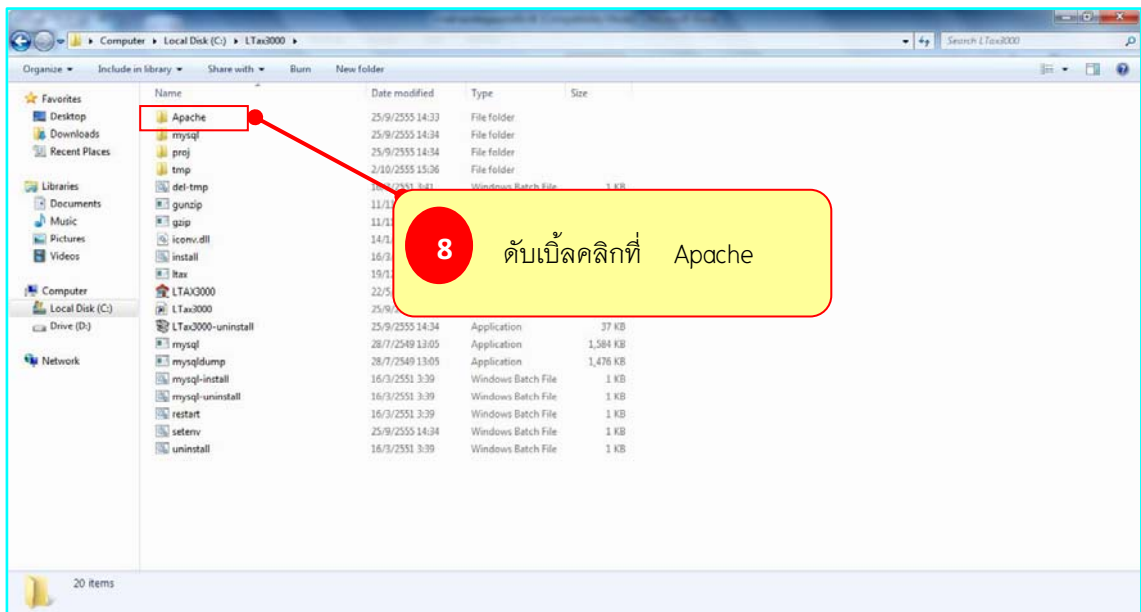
Computer ▸ Local Disk (C:) ▸ LTax3000 ▸

Search LTax3000

Organize ▾ Include in library ▾ Share with ▾ Burn New folder

Favorites
Desktop
Downloads
Recent Places

Libraries
Documents
Music
Pictures
Videos

Computer
Local Disk (C:)
Drive (D:)

Network

| Name | Date modified | Type | Size |
|---|---|---|---|
| Apache | 25/9/2555 14:33 | File folder | |
| mysql | 25/9/2555 14:34 | File folder | |
| proj | 25/9/2555 14:34 | File folder | |
| tmp | 2/10/2555 15:36 | File folder | |
| del-tmp | 16/3/2551 3:41 | Windows Batch File | 1 KB |
| gunzip | 11/1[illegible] | | |
| gzip | 11/1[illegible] | | |
| iconv.dll | 14/1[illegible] | | |
| install | 16/3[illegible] | | |
| ltax | 19/1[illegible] | | |
| LTAX3000 | 22/5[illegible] | | |
| LTax3000 | 25/9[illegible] | | |
| LTax3000-uninstall | 25/9/2555 14:34 | Application | 37 KB |
| mysql | 28/7/2549 13:05 | Application | 1,584 KB |
| mysqldump | 28/7/2549 13:05 | Application | 1,476 KB |
| mysql-install | 16/3/2551 3:39 | Windows Batch File | 1 KB |
| mysql-uninstall | 16/3/2551 3:39 | Windows Batch File | 1 KB |
| restart | 16/3/2551 3:39 | Windows Batch File | 1 KB |
| setenv | 25/9/2555 14:34 | Windows Batch File | 1 KB |
| uninstall | 16/3/2551 3:39 | Windows Batch File | 1 KB |

8 ดับเบิ้ลคลิกที่ Apache

20 items